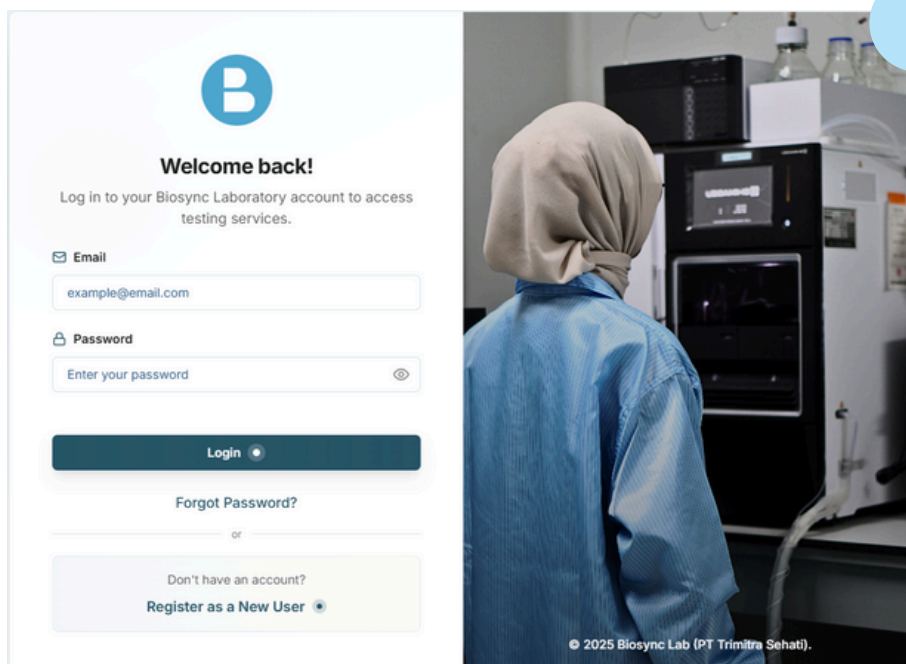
B

Welcome back!

Log in to your Biosync Laboratory account to access testing services.

Email

example@email.com

Password

Enter your password

Login

Forgot Password?

or

Don't have an account?

Register as a New User

© 2025 Biosync Lab (PT Trimitra Sehati).